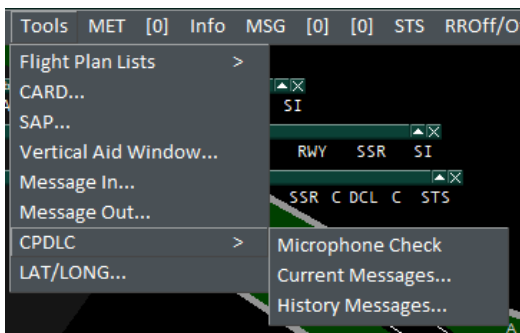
Tools MET [0] Info MSG [0] [0] STS RROff/O

Flight Plan Lists >
CARD...
SAP...
Vertical Aid Window...
Message In...
Message Out...
CPDLC >
LAT/LONG...

Microphone Check
Current Messages...
History Messages...

SI
RWY SSR SI
SSR C DCL C STS